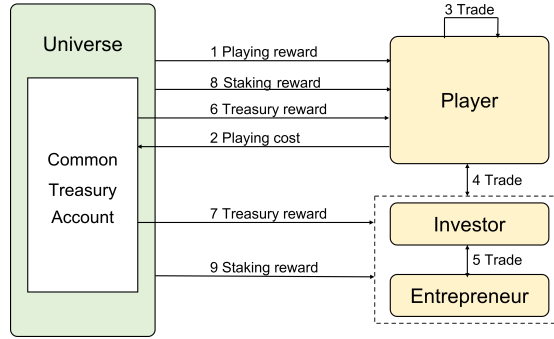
Universe

Common Treasury Account

3 Trade

1 Playing reward

8 Staking reward

6 Treasury reward

2 Playing cost

Player

4 Trade

7 Treasury reward

Investor

5 Trade

9 Staking reward

Entrepreneur